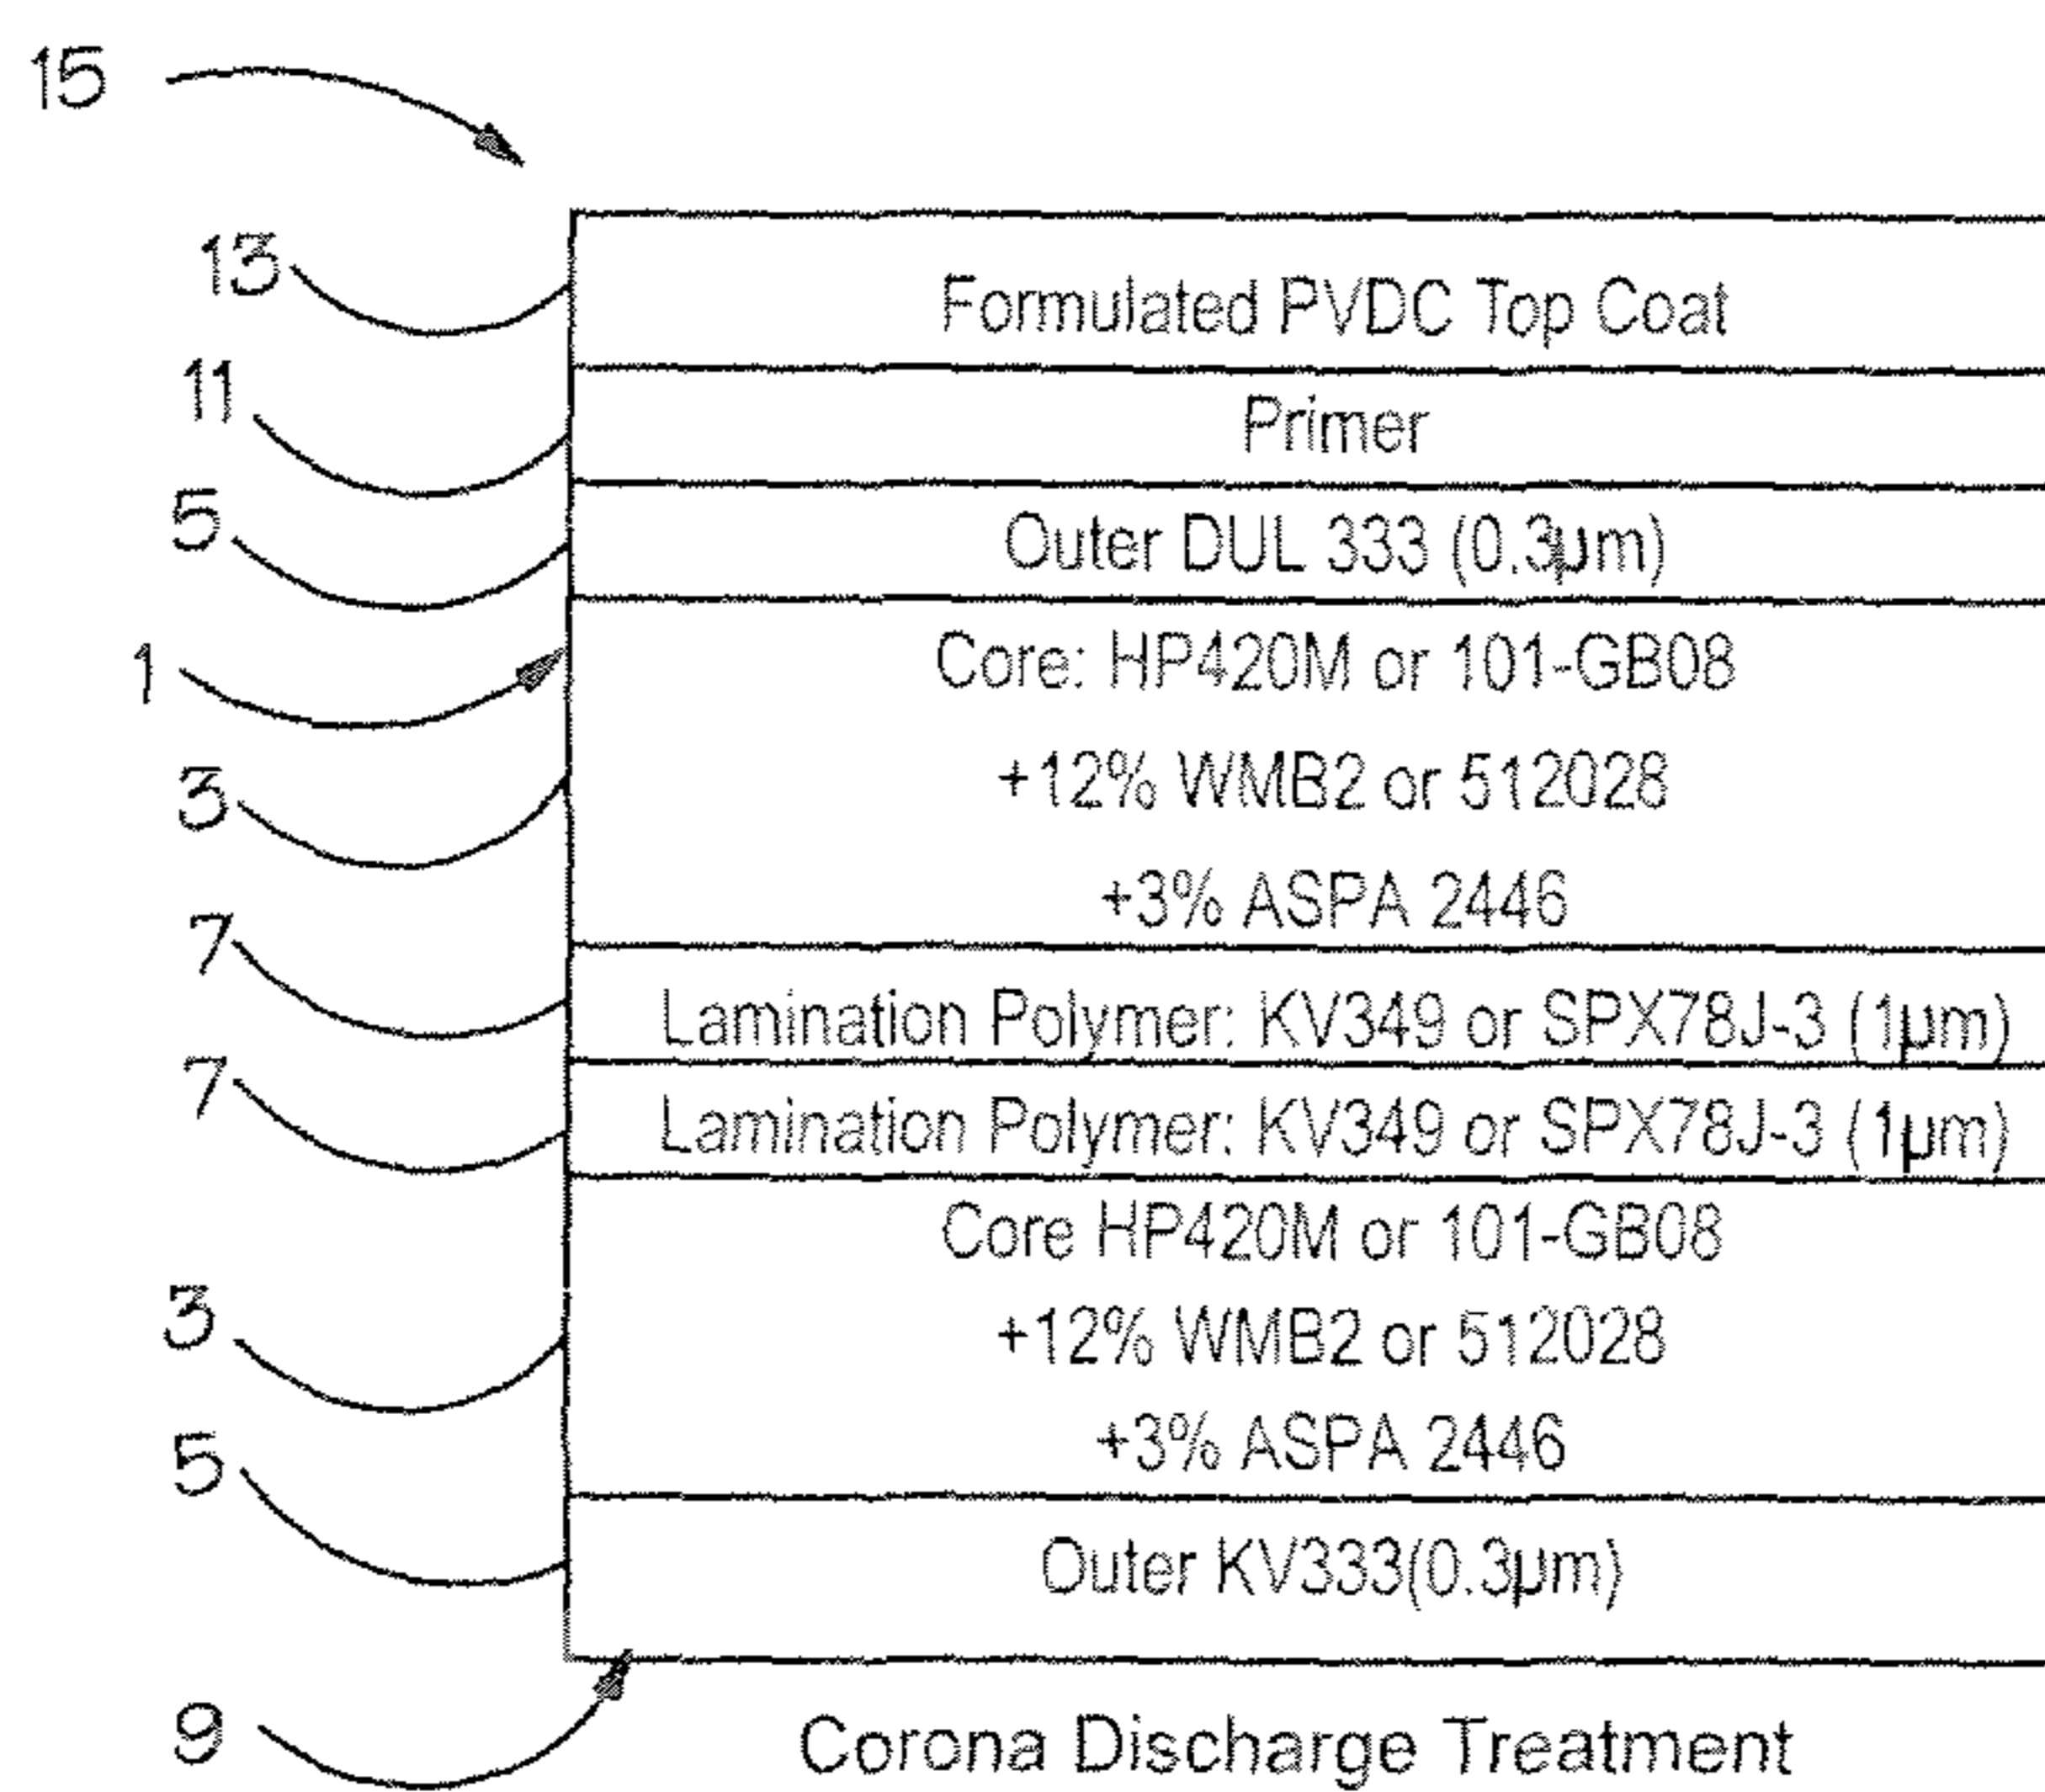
15

13 Formulated PVDC Top Coat

11 Primer

5 Outer DUL 333 (0.3μm)

1 Core: HP420M or 101-GB08

3 +12% WMB2 or 512028

+3% ASPA 2446

7 Lamination Polymer: KV349 or SPX78J-3 (1μm)

7 Lamination Polymer: KV349 or SPX78J-3 (1μm)

Core HP420M or 101-GB08

3 +12% WMB2 or 512028

+3% ASPA 2446

5 Outer KV333(0.3μm)

9 Corona Discharge Treatment